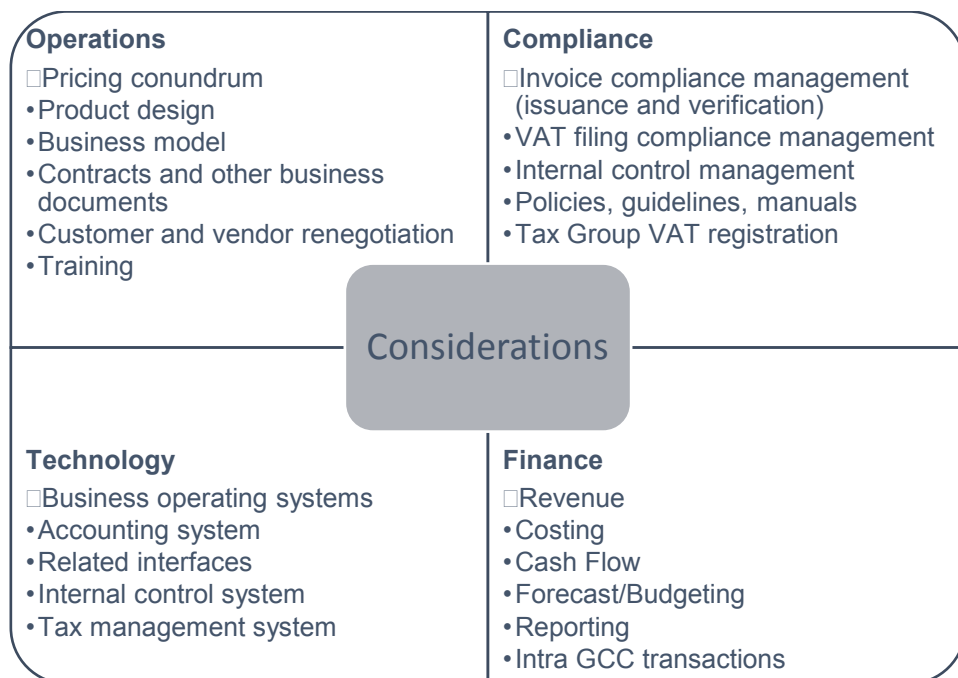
**Operations**
□Pricing conundrum
•Product design
•Business model
•Contracts and other business documents
•Customer and vendor renegotiation
•Training

**Compliance**
□Invoice compliance management (issuance and verification)
•VAT filing compliance management
•Internal control management
•Policies, guidelines, manuals
•Tax Group VAT registration

Considerations

**Technology**
□Business operating systems
•Accounting system
•Related interfaces
•Internal control system
•Tax management system

**Finance**
□Revenue
•Costing
•Cash Flow
•Forecast/Budgeting
•Reporting
•Intra GCC transactions